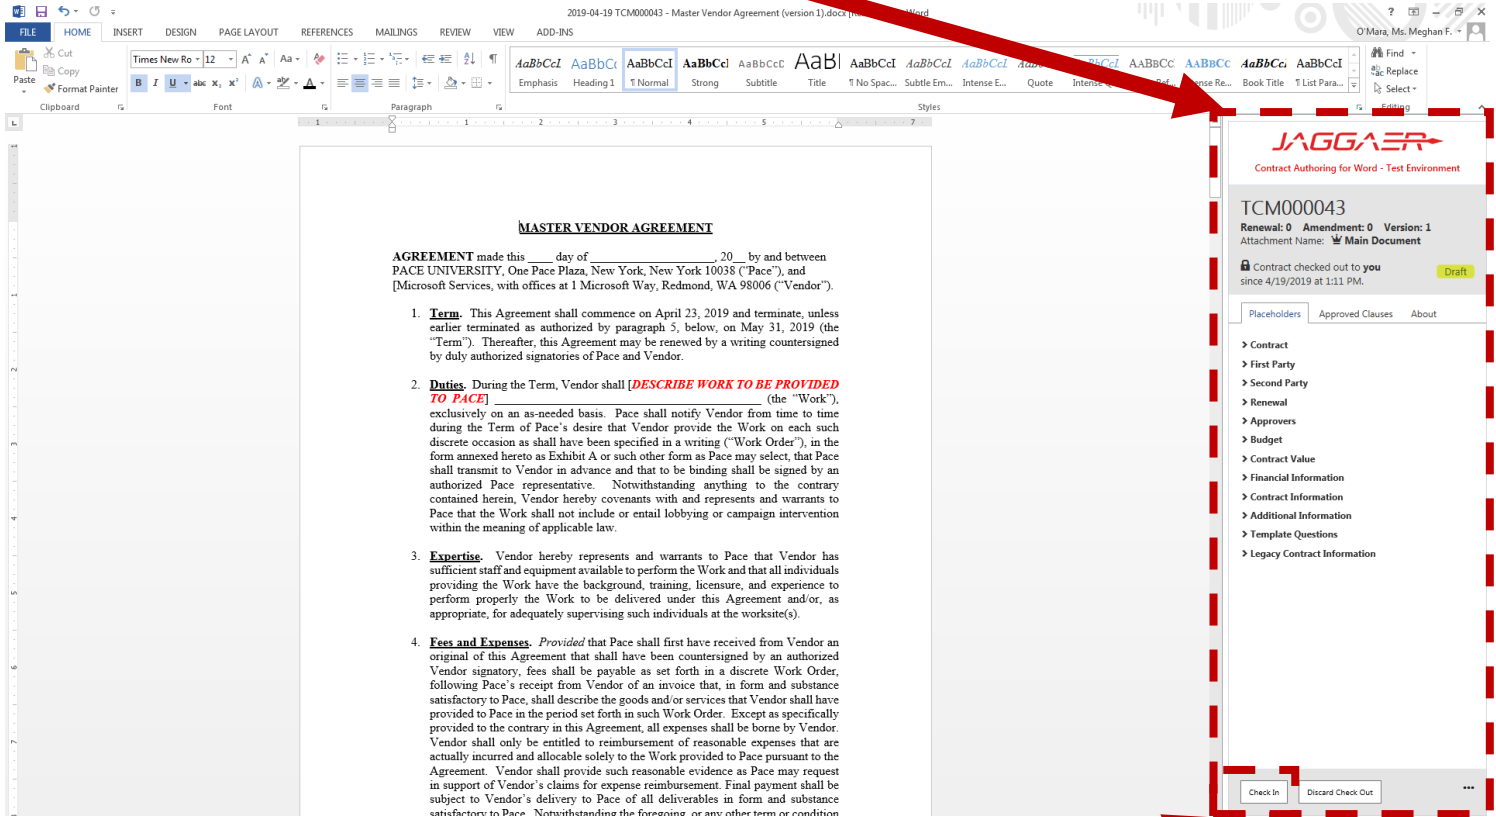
2019-04-19 TCM000043 - Master Vendor Agreement (version 1).docx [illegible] Word

FILE HOME INSERT DESIGN PAGE LAYOUT REFERENCES MAILINGS REVIEW VIEW ADD-INS

O'Mara, Ms. Meghan F.

Cut
Copy
Paste
Format Painter
Clipboard

Times New Ro 12
B I U abc $x_2$ $x^2$
Font

Paragraph

AaBbCcI Emphasis
AaBbCc Heading 1
AaBbCcI ¶ Normal
AaBbCcI Strong
AaBbCcD Subtitle
AaB Title
AaBbCcI ¶ No Spac...
AaBbCcI Subtle Em...
AaBbCcI Intense E...
Quote
Intense
AaBbCc
AaBbCc
AaBbCc Book Title
AaBbCcI ¶ List Para...
Styles

Find
Replace
Select
Editing

MASTER VENDOR AGREEMENT

AGREEMENT made this ____ day of ________________, 20__ by and between PACE UNIVERSITY, One Pace Plaza, New York, New York 10038 ("Pace"), and [Microsoft Services, with offices at 1 Microsoft Way, Redmond, WA 98006 ("Vendor").

1. Term. This Agreement shall commence on April 23, 2019 and terminate, unless earlier terminated as authorized by paragraph 5, below, on May 31, 2019 (the "Term"). Thereafter, this Agreement may be renewed by a writing countersigned by duly authorized signatories of Pace and Vendor.

2. Duties. During the Term, Vendor shall [DESCRIBE WORK TO BE PROVIDED TO PACE] ________________________________ (the "Work"), exclusively on an as-needed basis. Pace shall notify Vendor from time to time during the Term of Pace's desire that Vendor provide the Work on each such discrete occasion as shall have been specified in a writing ("Work Order"), in the form annexed hereto as Exhibit A or such other form as Pace may select, that Pace shall transmit to Vendor in advance and that to be binding shall be signed by an authorized Pace representative. Notwithstanding anything to the contrary contained herein, Vendor hereby covenants with and represents and warrants to Pace that the Work shall not include or entail lobbying or campaign intervention within the meaning of applicable law.

3. Expertise. Vendor hereby represents and warrants to Pace that Vendor has sufficient staff and equipment available to perform the Work and that all individuals providing the Work have the background, training, licensure, and experience to perform properly the Work to be delivered under this Agreement and/or, as appropriate, for adequately supervising such individuals at the worksite(s).

4. Fees and Expenses. Provided that Pace shall first have received from Vendor an original of this Agreement that shall have been countersigned by an authorized Vendor signatory, fees shall be payable as set forth in a discrete Work Order, following Pace's receipt from Vendor of an invoice that, in form and substance satisfactory to Pace, shall describe the goods and/or services that Vendor shall have provided to Pace in the period set forth in such Work Order. Except as specifically provided to the contrary in this Agreement, all expenses shall be borne by Vendor. Vendor shall only be entitled to reimbursement of reasonable expenses that are actually incurred and allocable solely to the Work provided to Pace pursuant to the Agreement. Vendor shall provide such reasonable evidence as Pace may request in support of Vendor's claims for expense reimbursement. Final payment shall be subject to Vendor's delivery to Pace of all deliverables in form and substance satisfactory to Pace. Notwithstanding the foregoing, or any other term or condition

JAGGAER
Contract Authoring for Word - Test Environment

TCM000043
Renewal: 0 Amendment: 0 Version: 1
Attachment Name: Main Document

Contract checked out to you since 4/19/2019 at 1:11 PM.
Draft

Placeholders Approved Clauses About

Contract
First Party
Second Party
Renewal
Approvers
Budget
Contract Value
Financial Information
Contract Information
Additional Information
Template Questions
Legacy Contract Information

Check In
Discard Check Out
...